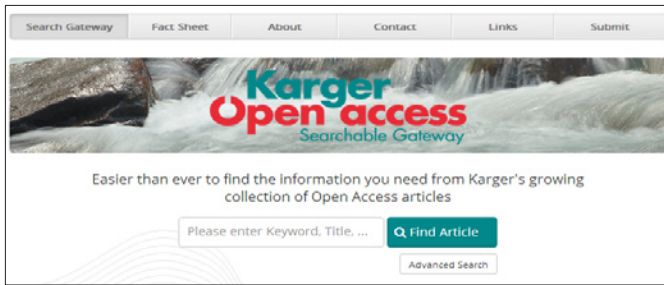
Search Gateway | Fact Sheet | About | Contact | Links | Submit

Karger
Open access
Searchable Gateway

Easier than ever to find the information you need from Karger's growing collection of Open Access articles

Please enter Keyword, Title, ...

Find Article

Advanced Search